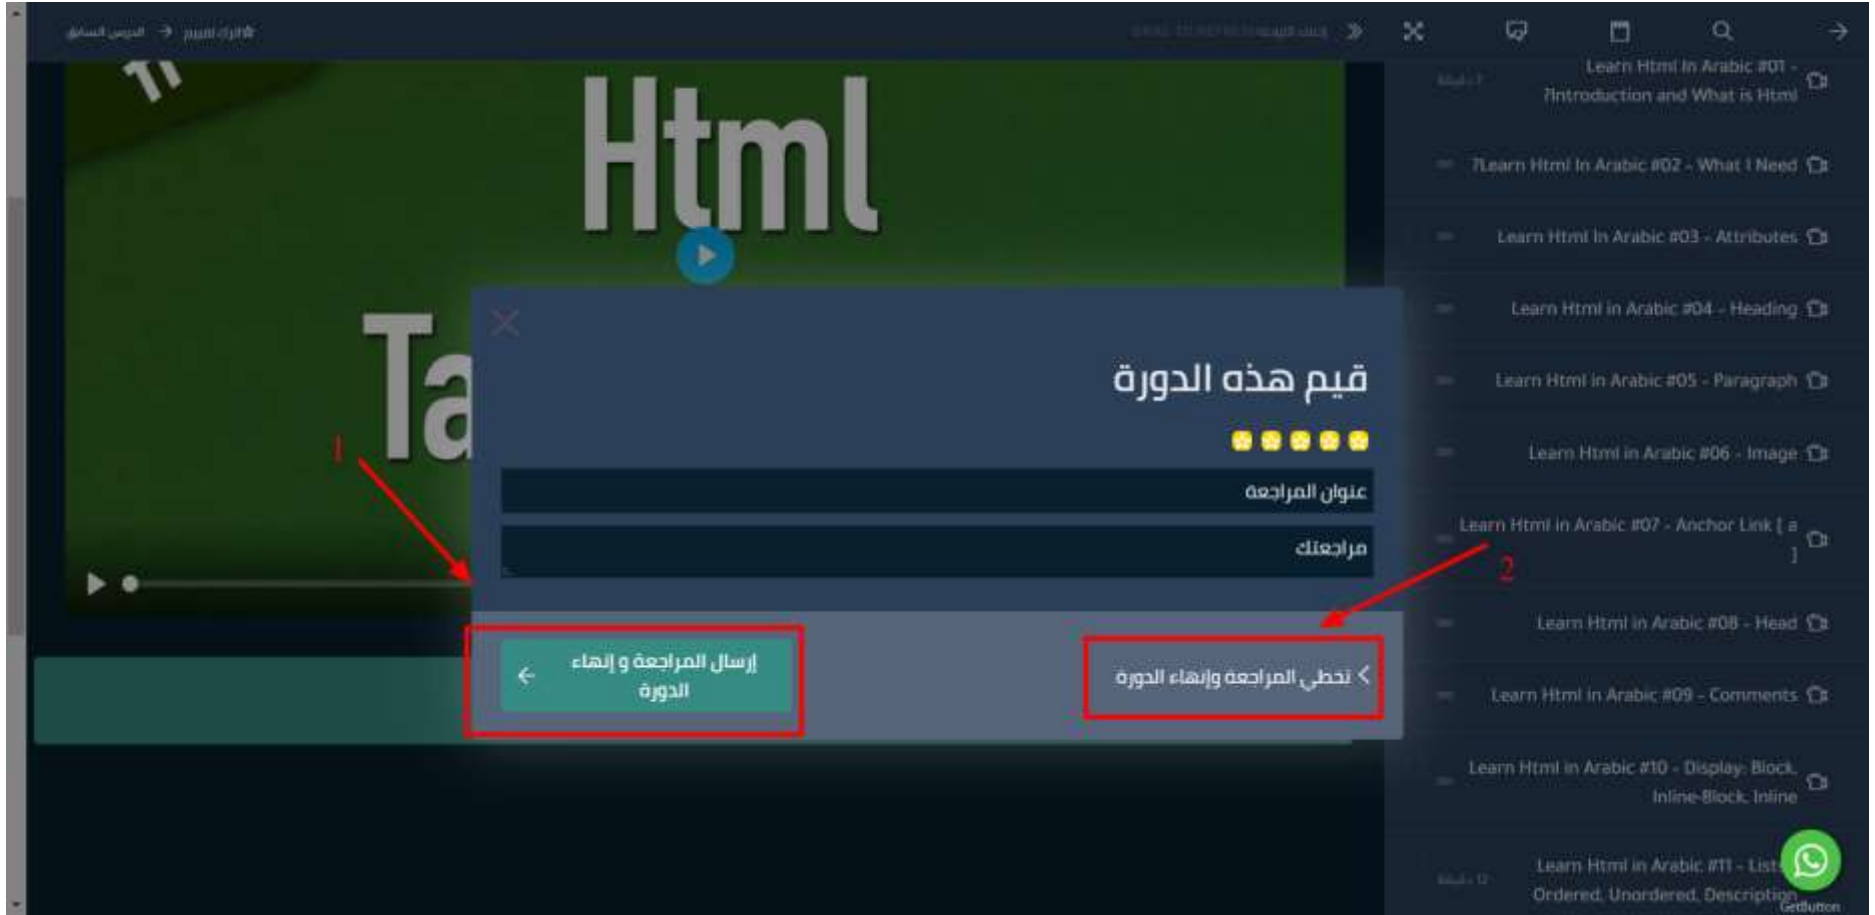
الدرس السابق → اترك تمييز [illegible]

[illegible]

Html

Ta

قيم هذه الدورة

عنوان المراجعة

مراجعتك

1

2

إرسال المراجعة و إنهاء الدورة

تخطي المراجعة وإنهاء الدورة

Learn Html In Arabic #01 - ?Introduction and What is Html

?Learn Html In Arabic #02 - What I Need

Learn Html In Arabic #03 - Attributes

Learn Html in Arabic #04 - Heading

Learn Html in Arabic #05 - Paragraph

Learn Html in Arabic #06 - Image

Learn Html in Arabic #07 - Anchor Link [ a ]

Learn Html in Arabic #08 - Head

Learn Html in Arabic #09 - Comments

Learn Html in Arabic #10 - Display: Block, Inline-Block, Inline

Learn Html in Arabic #11 - Lists Ordered, Unordered, Description

GetButton